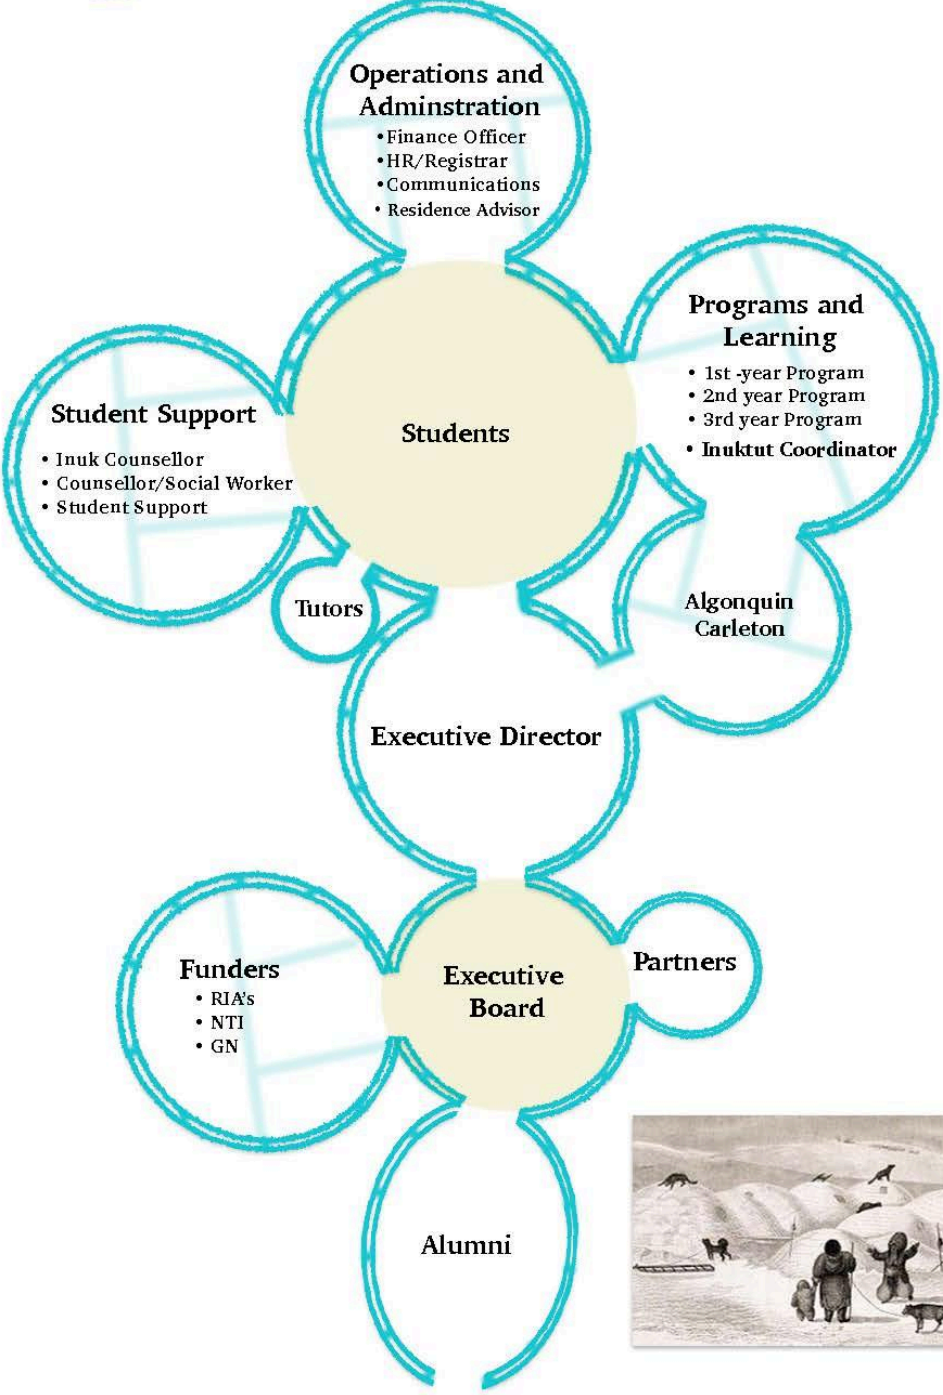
Operations and Adminstration
• Finance Officer
• HR/Registrar
• Communications
• Residence Advisor

Programs and Learning
• 1st -year Program
• 2nd year Program
• 3rd year Program
• Inuktut Coordinator

Student Support
• Inuk Counsellor
• Counsellor/Social Worker
• Student Support

Students

Tutors

Algonquin Carleton

Executive Director

Funders
• RIA's
• NTI
• GN

Executive Board

Partners

Alumni